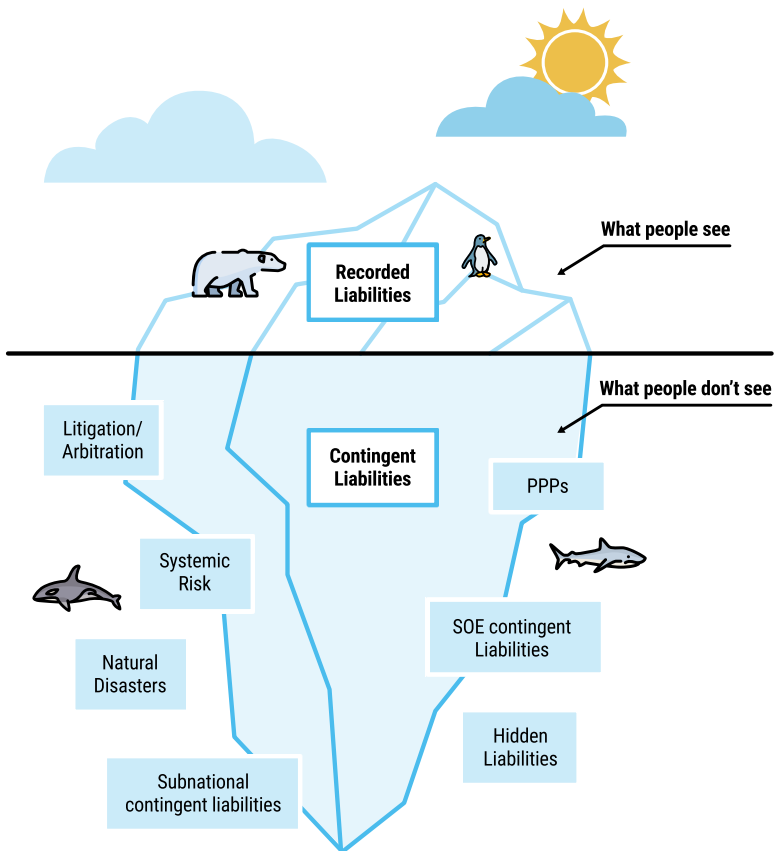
What people see

Recorded Liabilities

What people don't see

Litigation/ Arbitration

Contingent Liabilities

PPPs

Systemic Risk

SOE contingent Liabilities

Natural Disasters

Hidden Liabilities

Subnational contingent liabilities